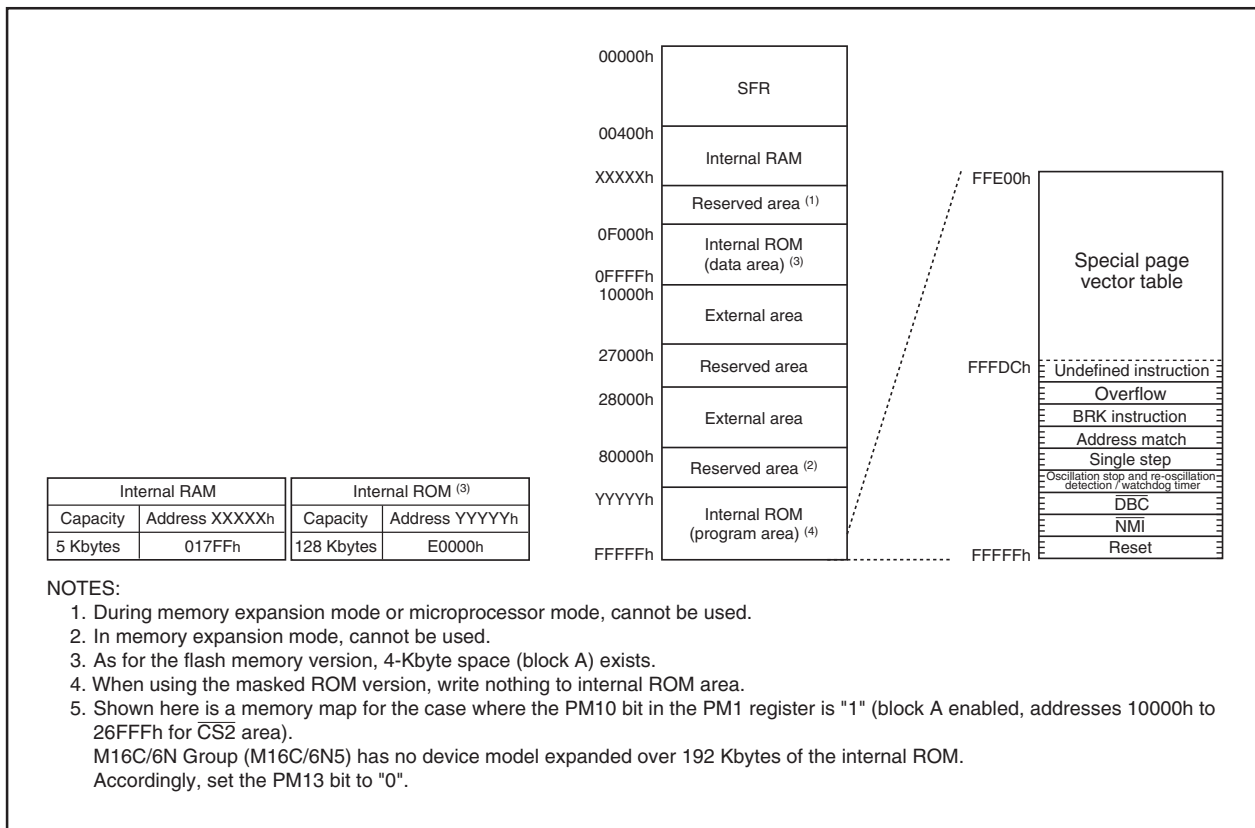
00000h
SFR
00400h
Internal RAM
XXXXXh
Reserved area $^{(1)}$
0F000h
Internal ROM (data area) $^{(3)}$
0FFFFh
10000h
External area
27000h
Reserved area
28000h
External area
80000h
Reserved area $^{(2)}$
YYYYYh
Internal ROM (program area) $^{(4)}$
FFFFFh

FFE00h
Special page vector table
FFFDCh
Undefined instruction
Overflow
BRK instruction
Address match
Single step
Oscillation stop and re-oscillation detection / watchdog timer
$\overline{\text{DBC}}$
$\overline{\text{NMI}}$
Reset
FFFFFh

| Internal RAM | |
|---|---|
| Capacity | Address XXXXXh |
| 5 Kbytes | 017FFh |

| Internal ROM $^{(3)}$ | |
|---|---|
| Capacity | Address YYYYYh |
| 128 Kbytes | E0000h |

NOTES:
1. During memory expansion mode or microprocessor mode, cannot be used.
2. In memory expansion mode, cannot be used.
3. As for the flash memory version, 4-Kbyte space (block A) exists.
4. When using the masked ROM version, write nothing to internal ROM area.
5. Shown here is a memory map for the case where the PM10 bit in the PM1 register is "1" (block A enabled, addresses 10000h to 26FFFh for $\overline{\text{CS2}}$ area).
M16C/6N Group (M16C/6N5) has no device model expanded over 192 Kbytes of the internal ROM.
Accordingly, set the PM13 bit to "0".